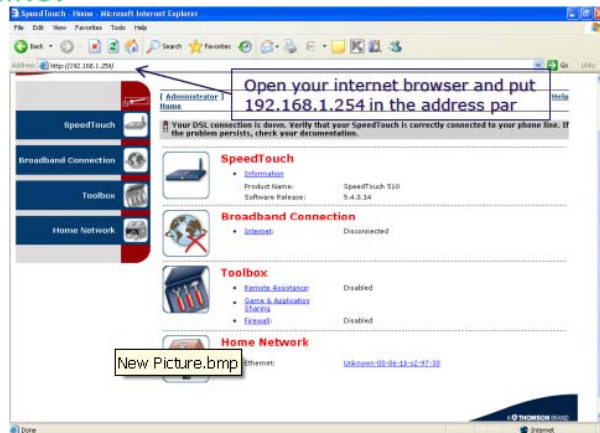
SpeedTouch - Home - Microsoft Internet Explorer

File Edit View Favorites Tools Help

Back Search Favorites

Address http://192.168.1.254/ Go Links

Open your internet browser and put 192.168.1.254 in the address par

[ Administrator ] Home

Help

Your DSL connection is down. Verify that your SpeedTouch is correctly connected to your phone line. If the problem persists, check your documentation.

SpeedTouch

Broadband Connection

Toolbox

Home Network

SpeedTouch

• Information

Product Name: SpeedTouch 510

Software Release: 5.4.0.14

Broadband Connection

• Internet: Disconnected

Toolbox

• Remote Assistance: Disabled

• Game & Application Sharing

• Firewall: Disabled

Home Network

New Picture.bmp

Ethernet: Unknown-00-06-1b-c2-97-30

THOMSON BRAND

Done

Internet